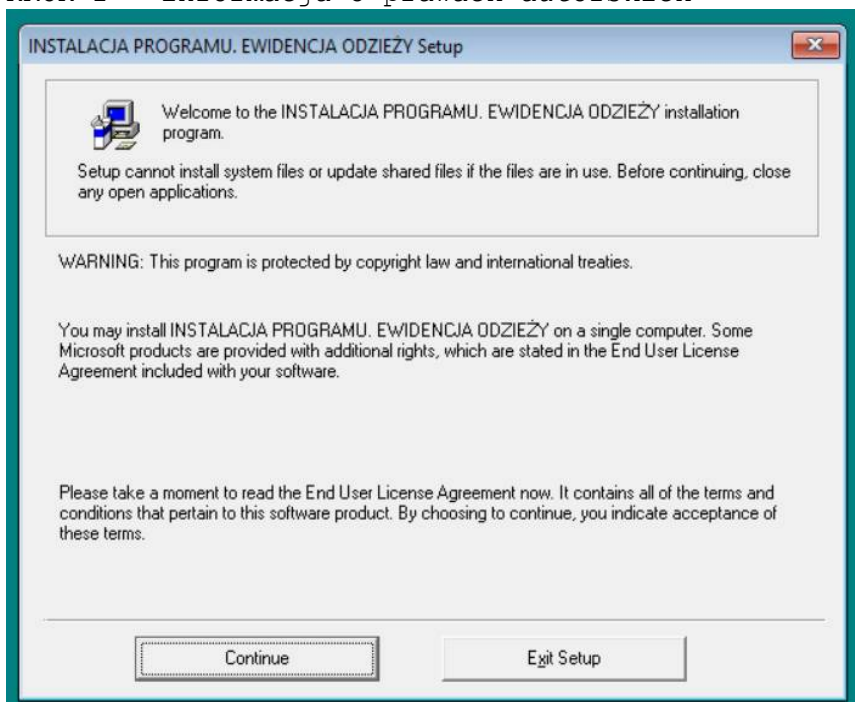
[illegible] Informacja o prawach autorskich

INSTALACJA PROGRAMU. EWIDENCJA ODZIEŻY Setup

Welcome to the INSTALACJA PROGRAMU. EWIDENCJA ODZIEŻY installation program.

Setup cannot install system files or update shared files if the files are in use. Before continuing, close any open applications.

WARNING: This program is protected by copyright law and international treaties.

You may install INSTALACJA PROGRAMU. EWIDENCJA ODZIEŻY on a single computer. Some Microsoft products are provided with additional rights, which are stated in the End User License Agreement included with your software.

Please take a moment to read the End User License Agreement now. It contains all of the terms and conditions that pertain to this software product. By choosing to continue, you indicate acceptance of these terms.

Continue

Exit Setup